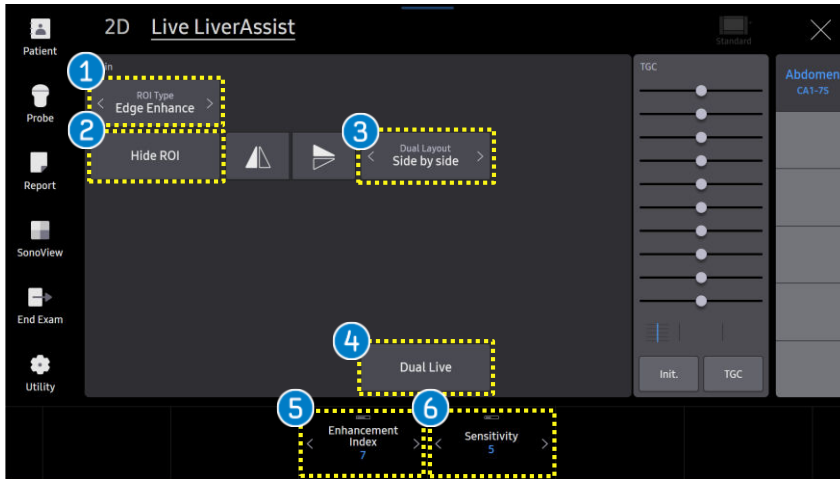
2D Live LiverAssist

Standard

Patient

Probe

Report

SonoView

End Exam

Utility

1

ROI Type
Edge Enhance

2

Hide ROI

3

Dual Layout
Side by side

4

Dual Live

TGC

Init.

TGC

Abdomen
CA1-7S

5

Enhancement Index
7

6

Sensitivity
5